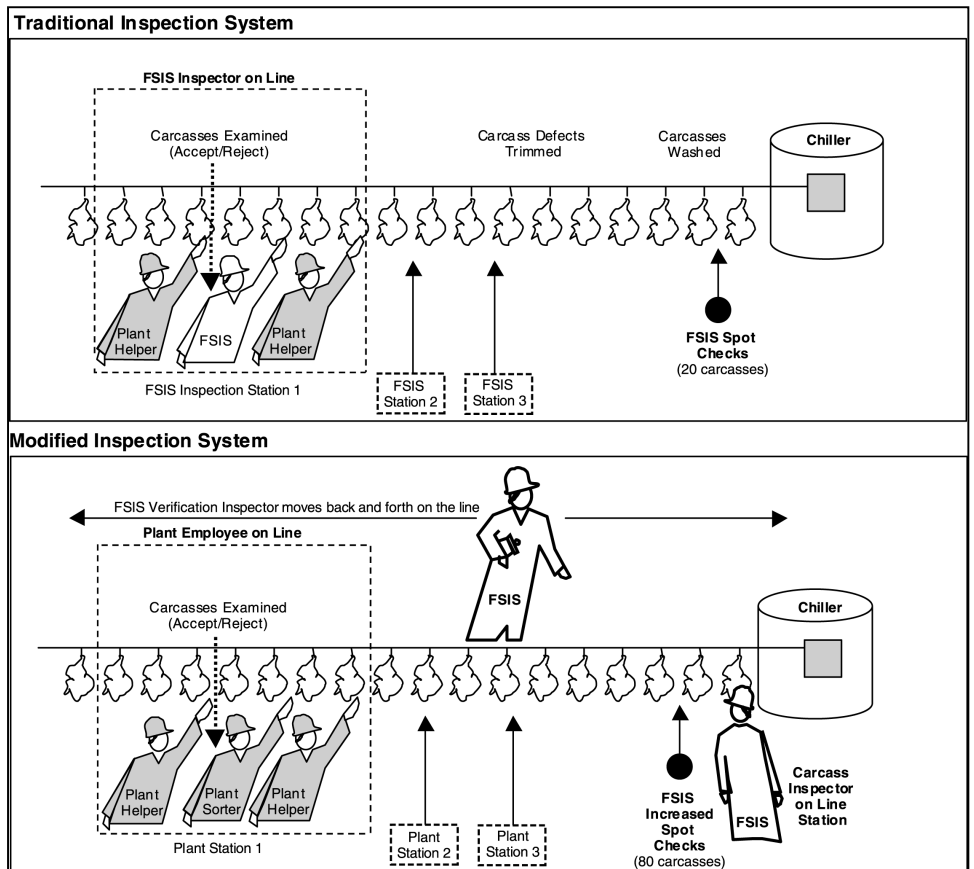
Traditional Inspection System

FSIS Inspector on Line

Carcasses Examined (Accept/Reject)

Carcass Defects Trimmed

Carcasses Washed

Chiller

Plant Helper

FSIS

Plant Helper

FSIS Spot Checks (20 carcasses)

FSIS Inspection Station 1

FSIS Station 2

FSIS Station 3

Modified Inspection System

FSIS Verification Inspector moves back and forth on the line

Plant Employee on Line

FSIS

Carcasses Examined (Accept/Reject)

Chiller

Plant Helper

Plant Sorter

Plant Helper

FSIS Increased Spot Checks (80 carcasses)

FSIS

Carcass Inspector on Line Station

Plant Station 1

Plant Station 2

Plant Station 3